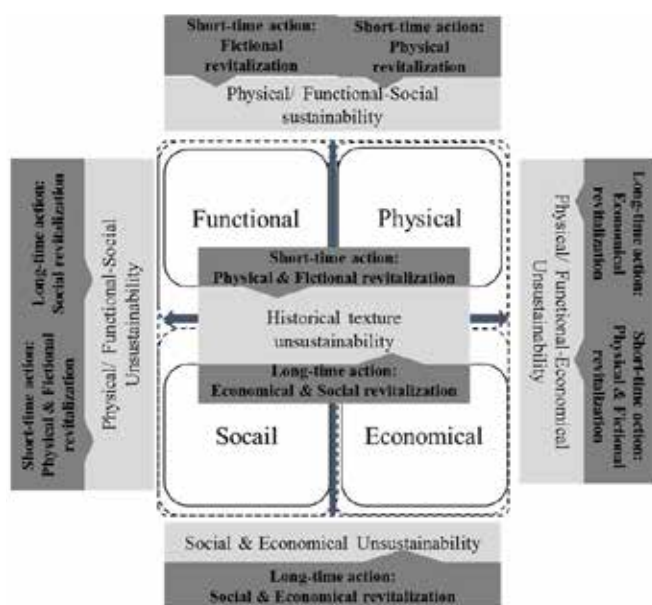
Short-time action: Fictional revitalization

Short-time action: Physical revitalization

Physical/ Functional-Social sustainability

Long-time action: Social revitalization

Short-time action: Physical & Fictional revitalization

Physical/ Functional-Social Unsustainability

Functional

Physical

Short-time action: Physical & Fictional revitalization

Historical texture unsustainability

Long-time action: Economical & Social revitalization

Socail

Economical

Physical/ Functional-Economical Unsustainability

Long-time action: Economical revitalization

Short-time action: Physical & Fictional revitalization

Social & Economical Unsustainability

Long-time action: Social & Economical revitalization